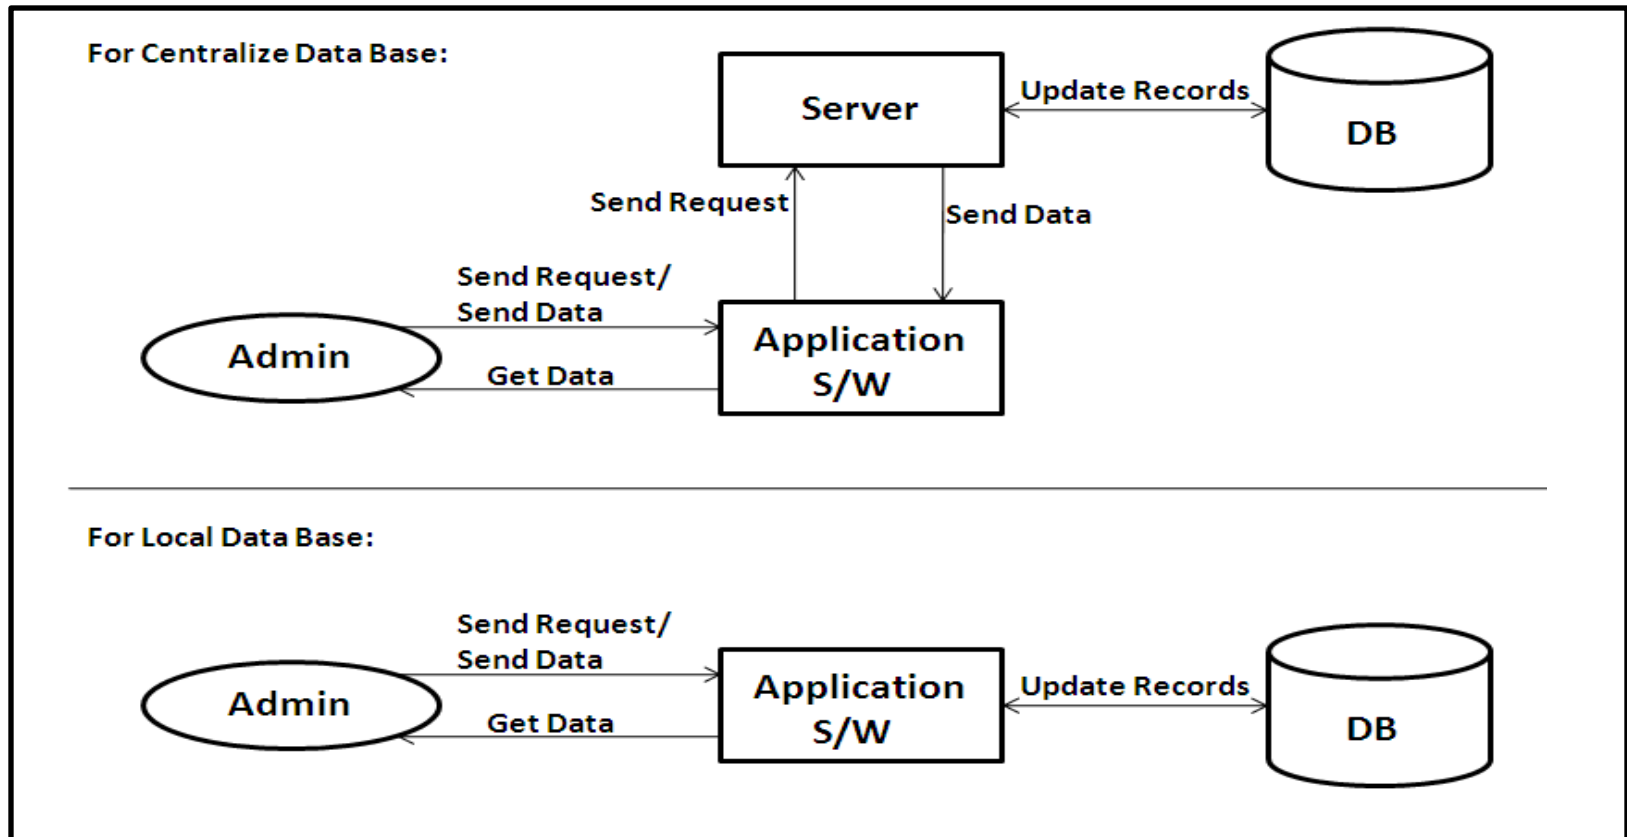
For Centralize Data Base:

Server

Update Records

DB

Send Request

Send Data

Send Request/
Send Data

Admin

Get Data

Application
S/W

For Local Data Base:

Send Request/
Send Data

Admin

Get Data

Application
S/W

Update Records

DB